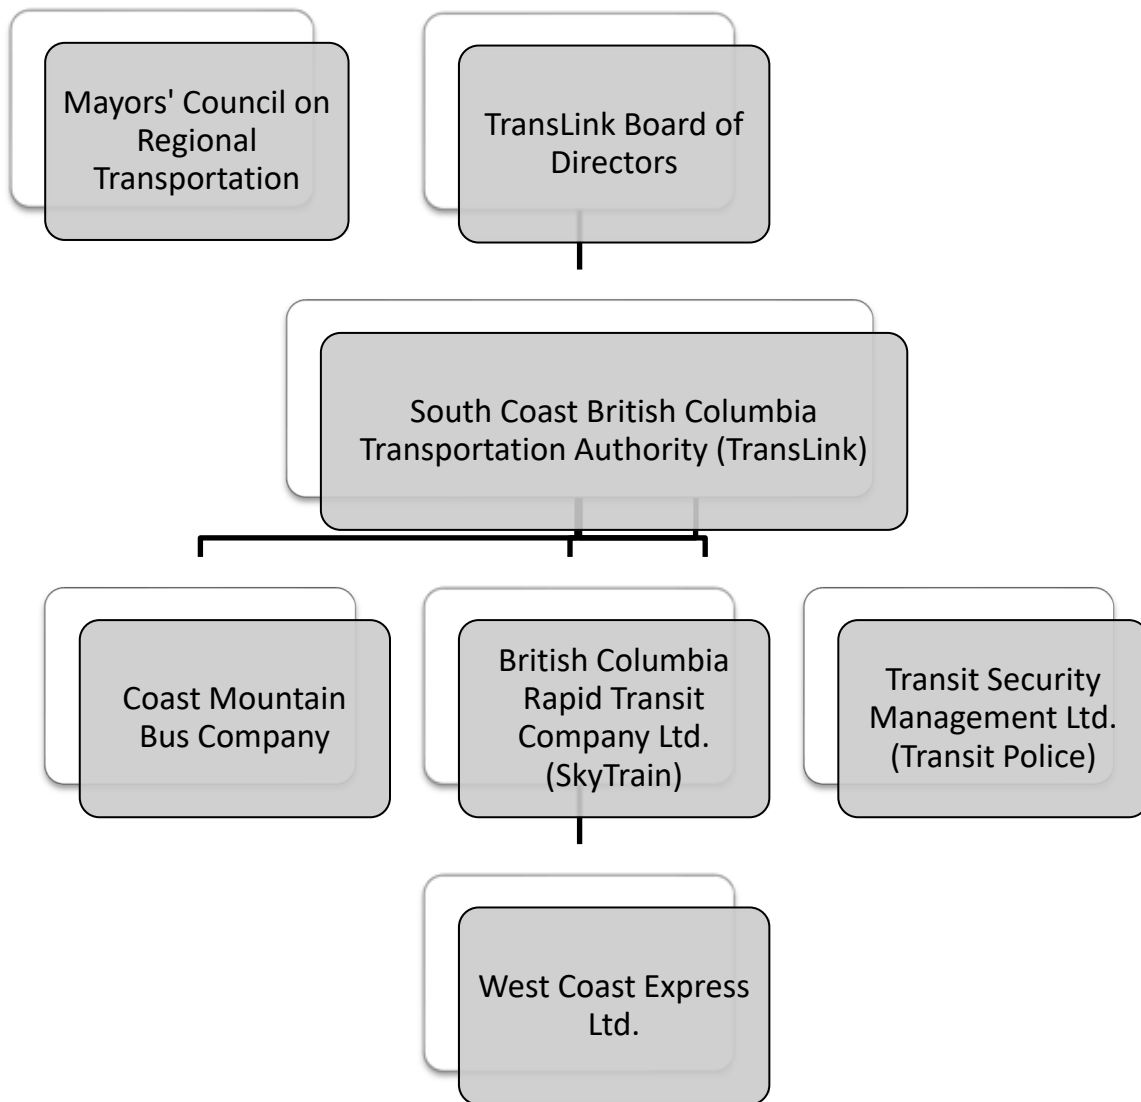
Mayors' Council on Regional Transportation

TransLink Board of Directors

South Coast British Columbia Transportation Authority (TransLink)

Coast Mountain Bus Company

British Columbia Rapid Transit Company Ltd. (SkyTrain)

Transit Security Management Ltd. (Transit Police)

West Coast Express Ltd.